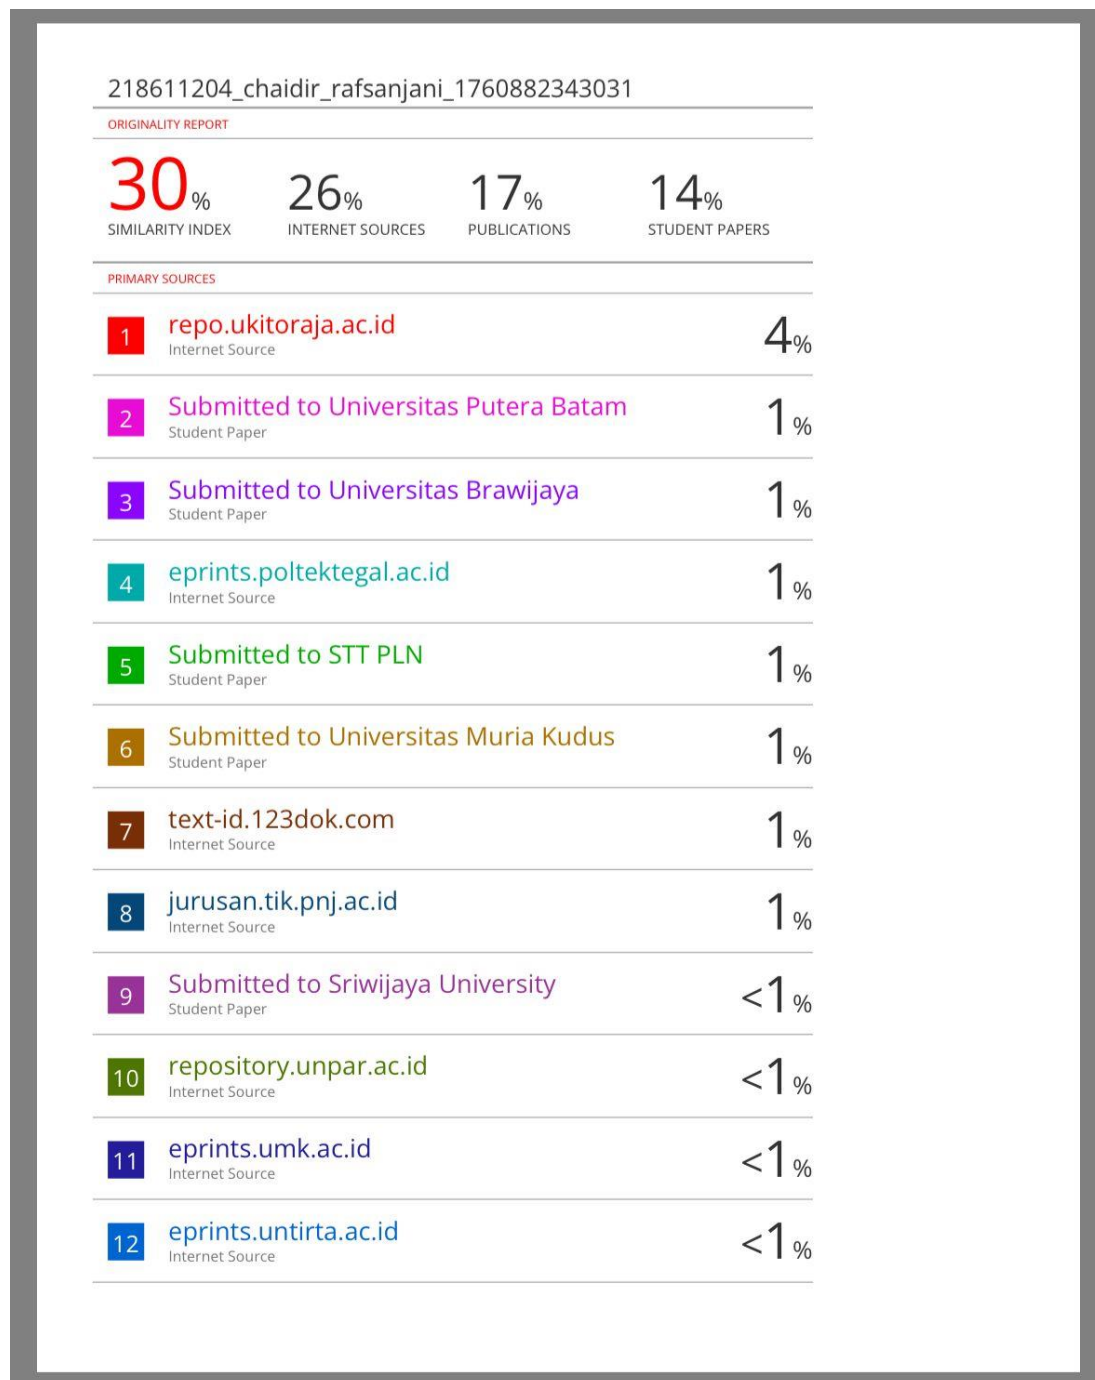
218611204_chaidir_rafsanjani_1760882343031

ORIGINALITY REPORT

30% SIMILARITY INDEX

26% INTERNET SOURCES

17% PUBLICATIONS

14% STUDENT PAPERS

PRIMARY SOURCES

| | | |
|---|---|---|
| 1 | repo.ukitoraja.ac.id<br>Internet Source | 4% |
| 2 | Submitted to Universitas Putera Batam<br>Student Paper | 1% |
| 3 | Submitted to Universitas Brawijaya<br>Student Paper | 1% |
| 4 | eprints.poltektegal.ac.id<br>Internet Source | 1% |
| 5 | Submitted to STT PLN<br>Student Paper | 1% |
| 6 | Submitted to Universitas Muria Kudus<br>Student Paper | 1% |
| 7 | text-id.123dok.com<br>Internet Source | 1% |
| 8 | jurusan.tik.pnj.ac.id<br>Internet Source | 1% |
| 9 | Submitted to Sriwijaya University<br>Student Paper | <1% |
| 10 | repository.unpar.ac.id<br>Internet Source | <1% |
| 11 | eprints.umk.ac.id<br>Internet Source | <1% |
| 12 | eprints.untirta.ac.id<br>Internet Source | <1% |